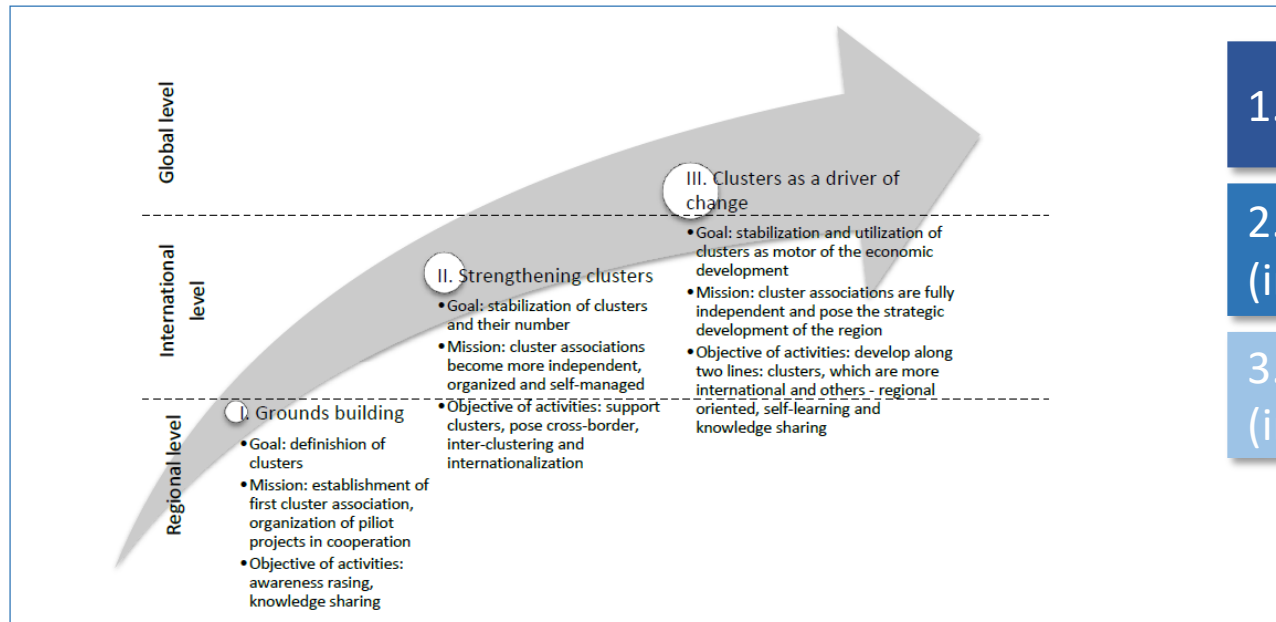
Global level

International level

Regional level

I. Grounds building

• Goal: definishion of clusters
• Mission: establishment of first cluster association, organization of piliot projects in cooperation
• Objective of activities: awareness rasing, knowledge sharing

II. Strengthening clusters

• Goal: stabilization of clusters and their number
• Mission: cluster associations become more independent, organized and self-managed
• Objective of activities: support clusters, pose cross-border, inter-clustering and internationalization

III. Clusters as a driver of change

• Goal: stabilization and utilization of clusters as motor of the economic development
• Mission: cluster associations are fully independent and pose the strategic development of the region
• Objective of activities: develop along two lines: clusters, which are more international and others - regional oriented, self-learning and knowledge sharing

1.

2.
(i

3.
(i